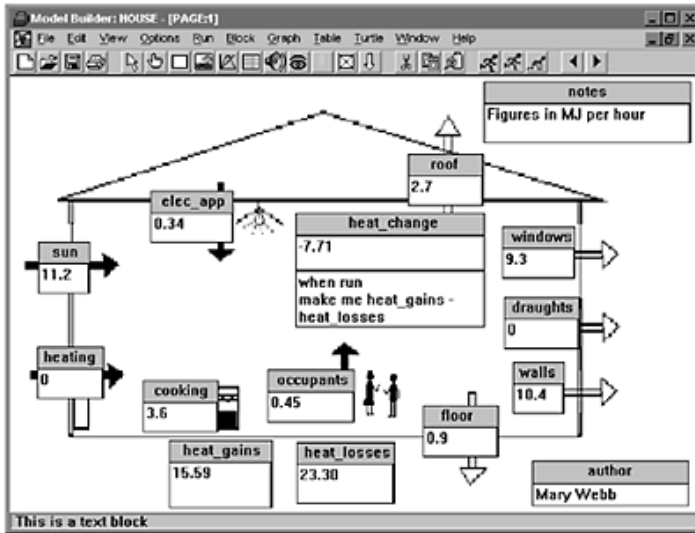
Model Builder: HOUSE - [PAGE:1]

File Edit View Options Run Block Graph Table Turtle Window Help

notes
Figures in MJ per hour

roof
2.7

elec_app
0.34

heat_change
-7.71
when run
make me heat_gains - heat_losses

windows
9.3

sun
11.2

draughts
0

heating
0

walls
10.4

cooking
3.6

occupants
0.45

floor
0.9

heat_gains
15.59

heat_losses
23.30

author
Mary Webb

This is a text block